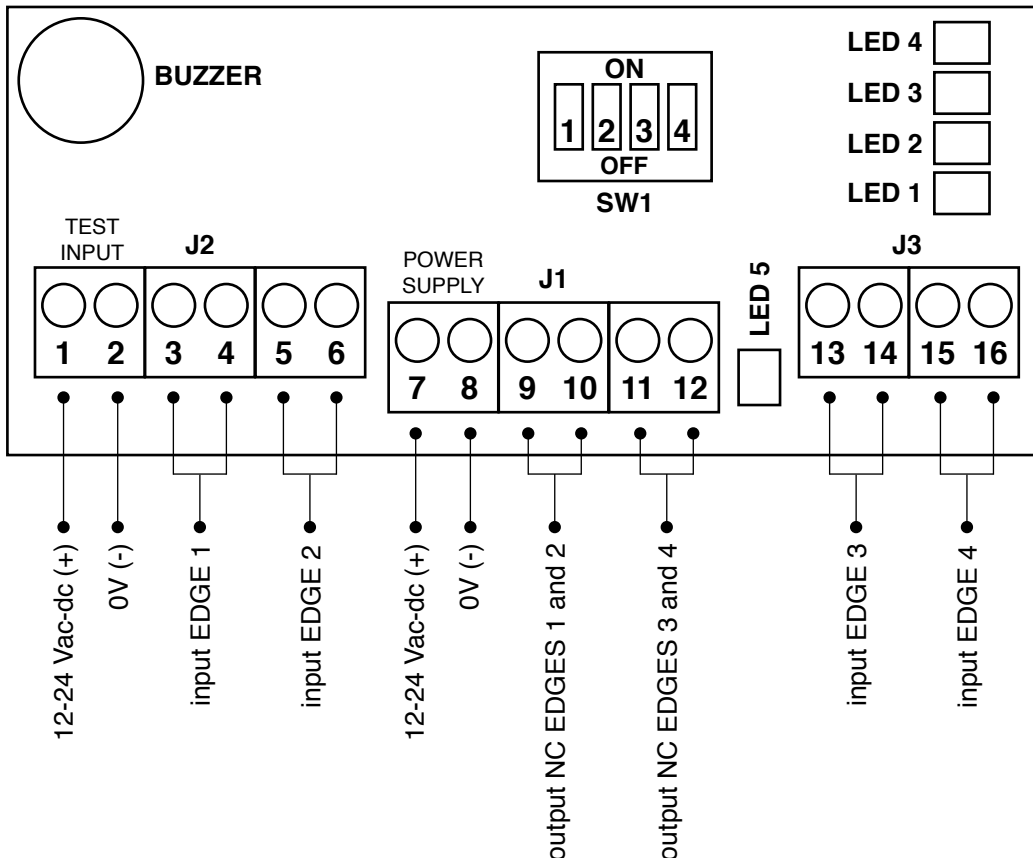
BUZZER

ON
1 2 3 4
OFF
SW1

LED 4
LED 3
LED 2
LED 1

TEST INPUT
J2
1 2 3 4 5 6

POWER SUPPLY
J1
7 8 9 10 11 12

LED 5

J3
13 14 15 16

12-24 Vac-dc (+)
0V (-)
input EDGE 1
input EDGE 2
12-24 Vac-dc (+)
0V (-)
output NC EDGES 1 and 2
output NC EDGES 3 and 4
input EDGE 3
input EDGE 4